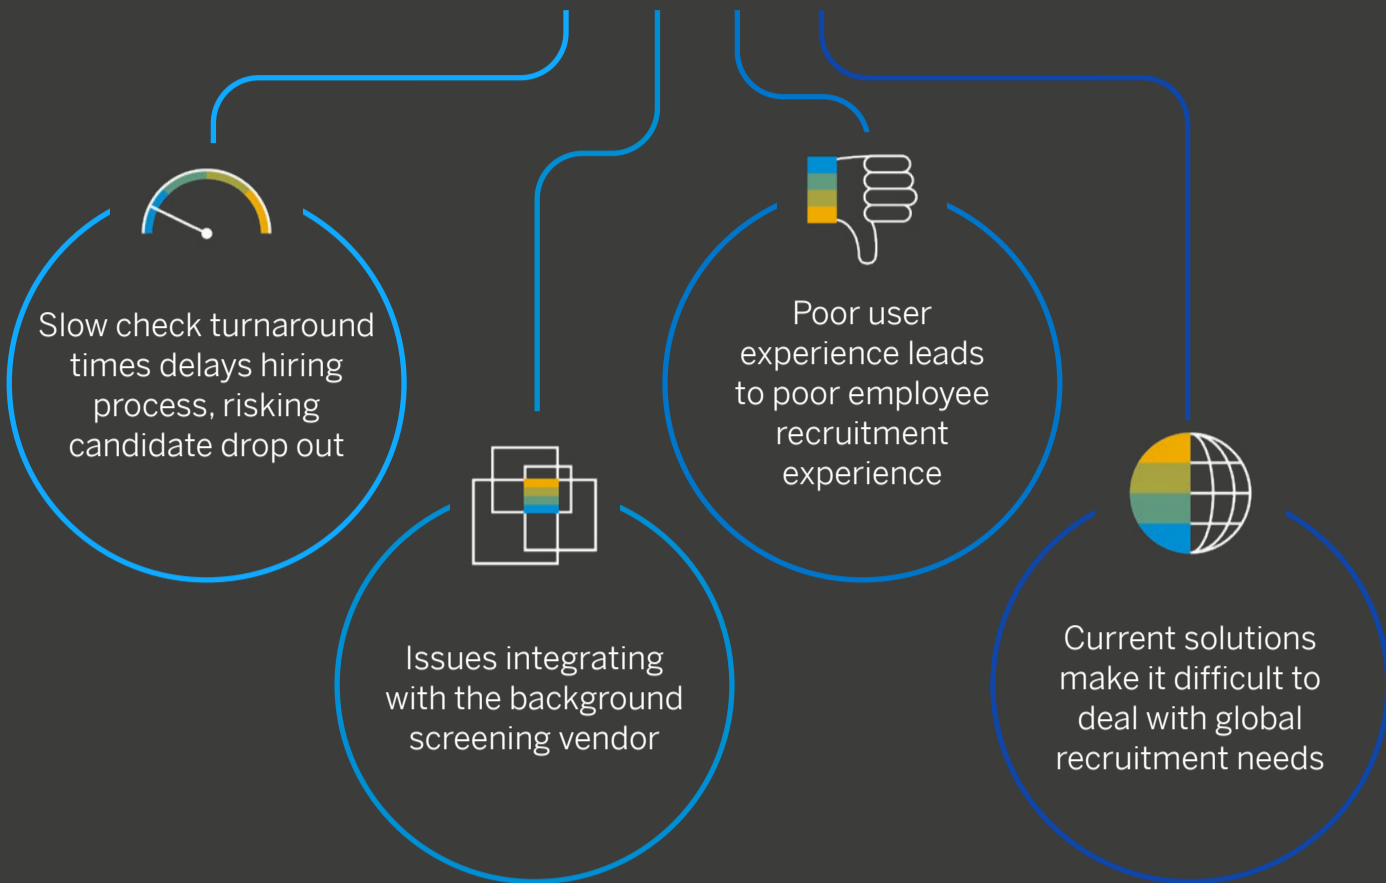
Slow check turnaround times delays hiring process, risking candidate drop out

Issues integrating with the background screening vendor

Poor user experience leads to poor employee recruitment experience

Current solutions make it difficult to deal with global recruitment needs